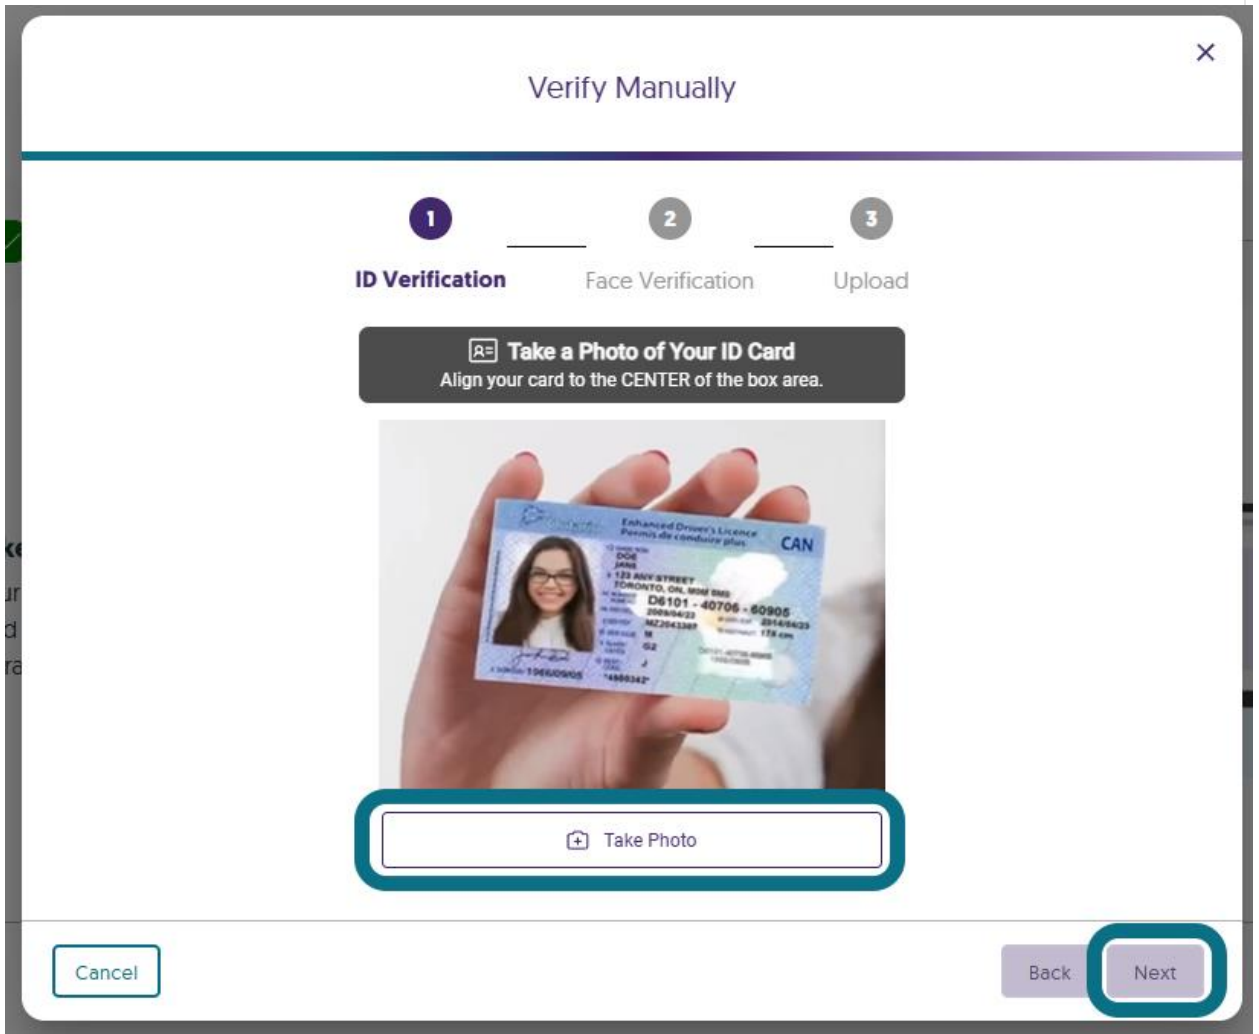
Verify Manually

×

1 ID Verification
2 Face Verification
3 Upload

Take a Photo of Your ID Card
Align your card to the CENTER of the box area.

Enhanced Driver's Licence
Permis de conduire plus
CAN
DOE
JANE
123 ANY STREET
TORONTO, ON, M0M 0M0
D6101 - 40706 - 60905
2009/04/22
MZ2043387
M
G2
J

Take Photo

Cancel

Back

Next